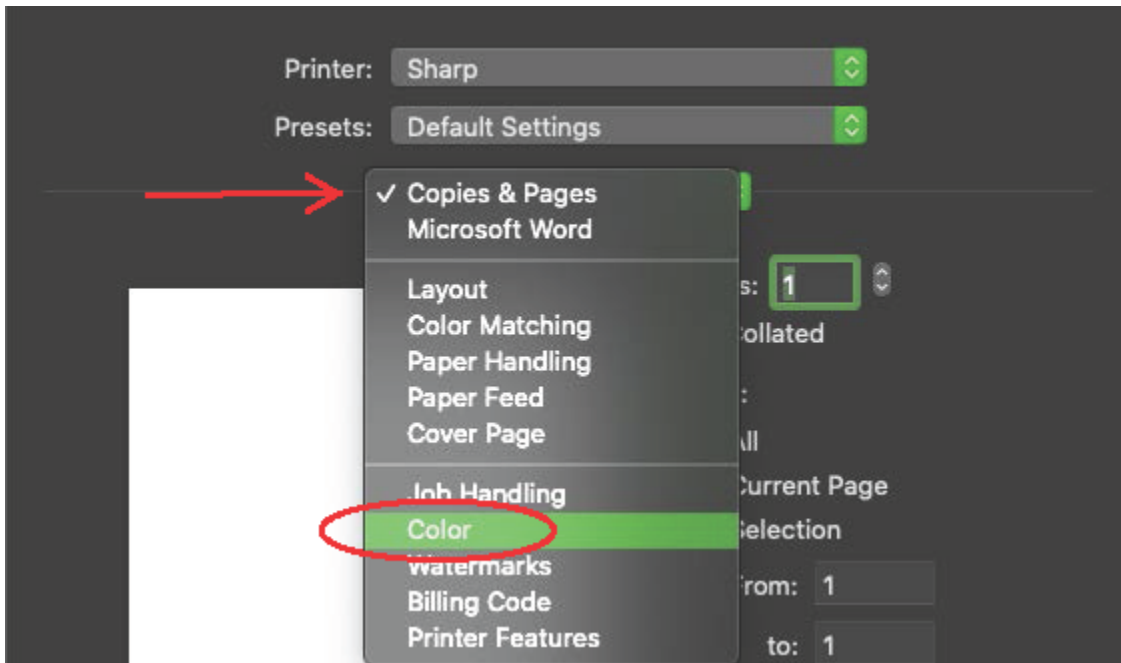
Printer: Sharp

Presets: Default Settings

✓ Copies & Pages
Microsoft Word

Layout
Color Matching
Paper Handling
Paper Feed
Cover Page

Job Handling
Color
Watermarks
Billing Code
Printer Features

s: 1
ollated
:
ll
Current Page
election
rom: 1
to: 1